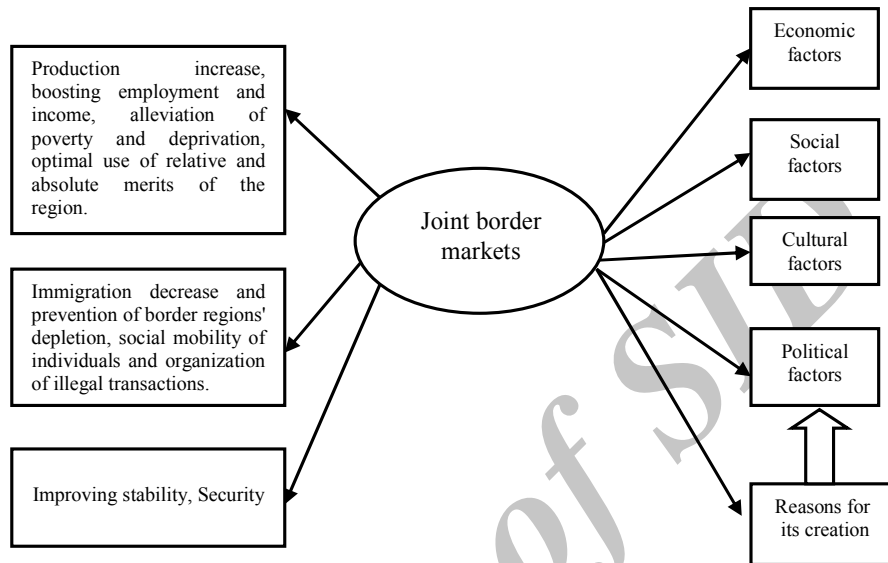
Production increase, boosting employment and income, alleviation of poverty and deprivation, optimal use of relative and absolute merits of the region.

Immigration decrease and prevention of border regions' depletion, social mobility of individuals and organization of illegal transactions.

Improving stability, Security

Joint border markets

Economic factors

Social factors

Cultural factors

Political factors

Reasons for its creation

of SID